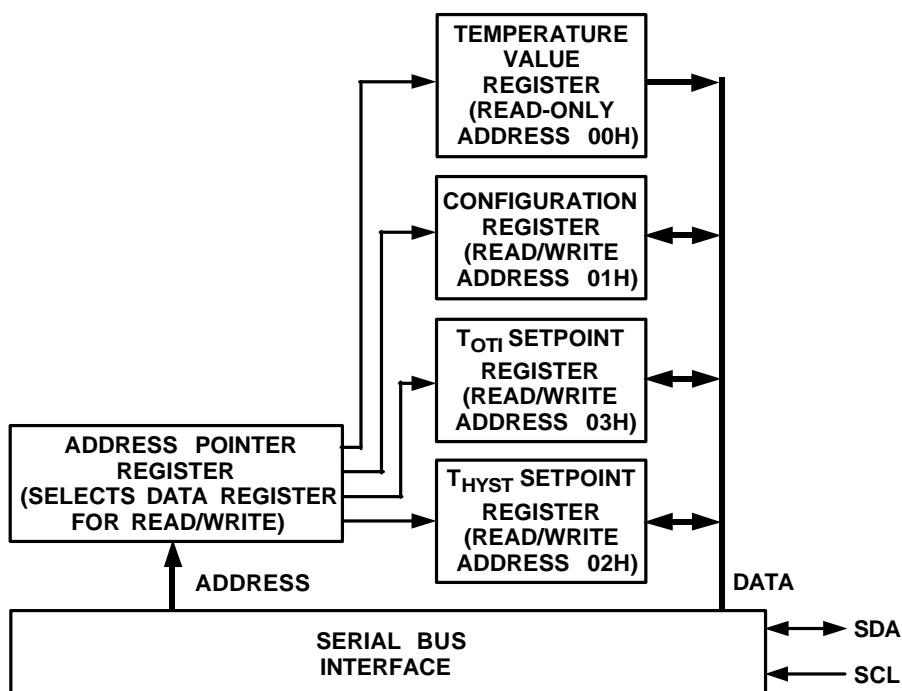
TEMPERATURE VALUE REGISTER (READ-ONLY ADDRESS 00H)

CONFIGURATION REGISTER (READ/WRITE ADDRESS 01H)

$T_{OTI}$ SETPOINT REGISTER (READ/WRITE ADDRESS 03H)

$T_{HYST}$ SETPOINT REGISTER (READ/WRITE ADDRESS 02H)

ADDRESS POINTER REGISTER (SELECTS DATA REGISTER FOR READ/WRITE)

ADDRESS

DATA

SERIAL BUS INTERFACE

SDA

SCL